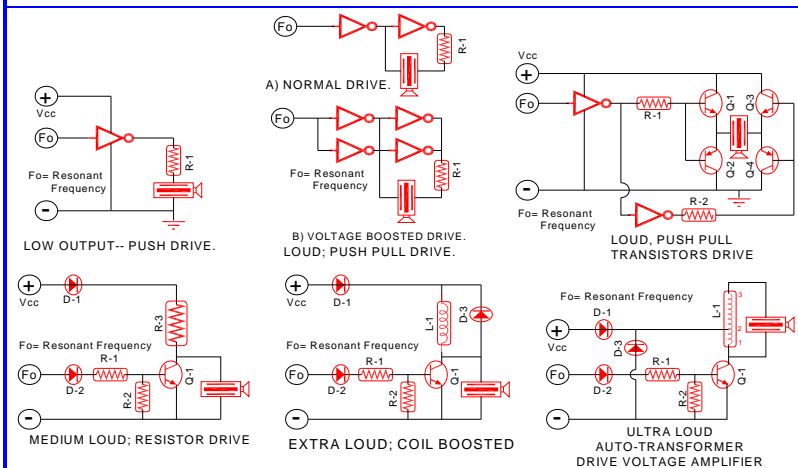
Fo
R-1
A) NORMAL DRIVE.

+
Vcc
Fo
R-1
Fo= Resonant Frequency
-
LOW OUTPUT-- PUSH DRIVE.

Fo
Fo= Resonant Frequency
R-1
B) VOLTAGE BOOSTED DRIVE.
LOUD; PUSH PULL DRIVE.

Vcc
+
Fo
R-1
Q-1
Q-3
Q-2
Q-4
-
Fo= Resonant Frequency
R-2
LOUD, PUSH PULL TRANSISTORS DRIVE

+
Vcc
D-1
R-3
Fo= Resonant Frequency
R-1
Fo
D-2
R-2
Q-1
-
MEDIUM LOUD; RESISTOR DRIVE

+
Vcc
D-1
L-1
D-3
Fo= Resonant Frequency
R-1
Fo
D-2
R-2
Q-1
-
EXTRA LOUD; COIL BOOSTED

Fo= Resonant Frequency
+
Vcc
D-1
D-3
L-1
3
2
1
R-1
Fo
D-2
R-2
Q-1
-
ULTRA LOUD
AUTO-TRANSFORMER
DRIVE VOLTAGE AMPLIFIER